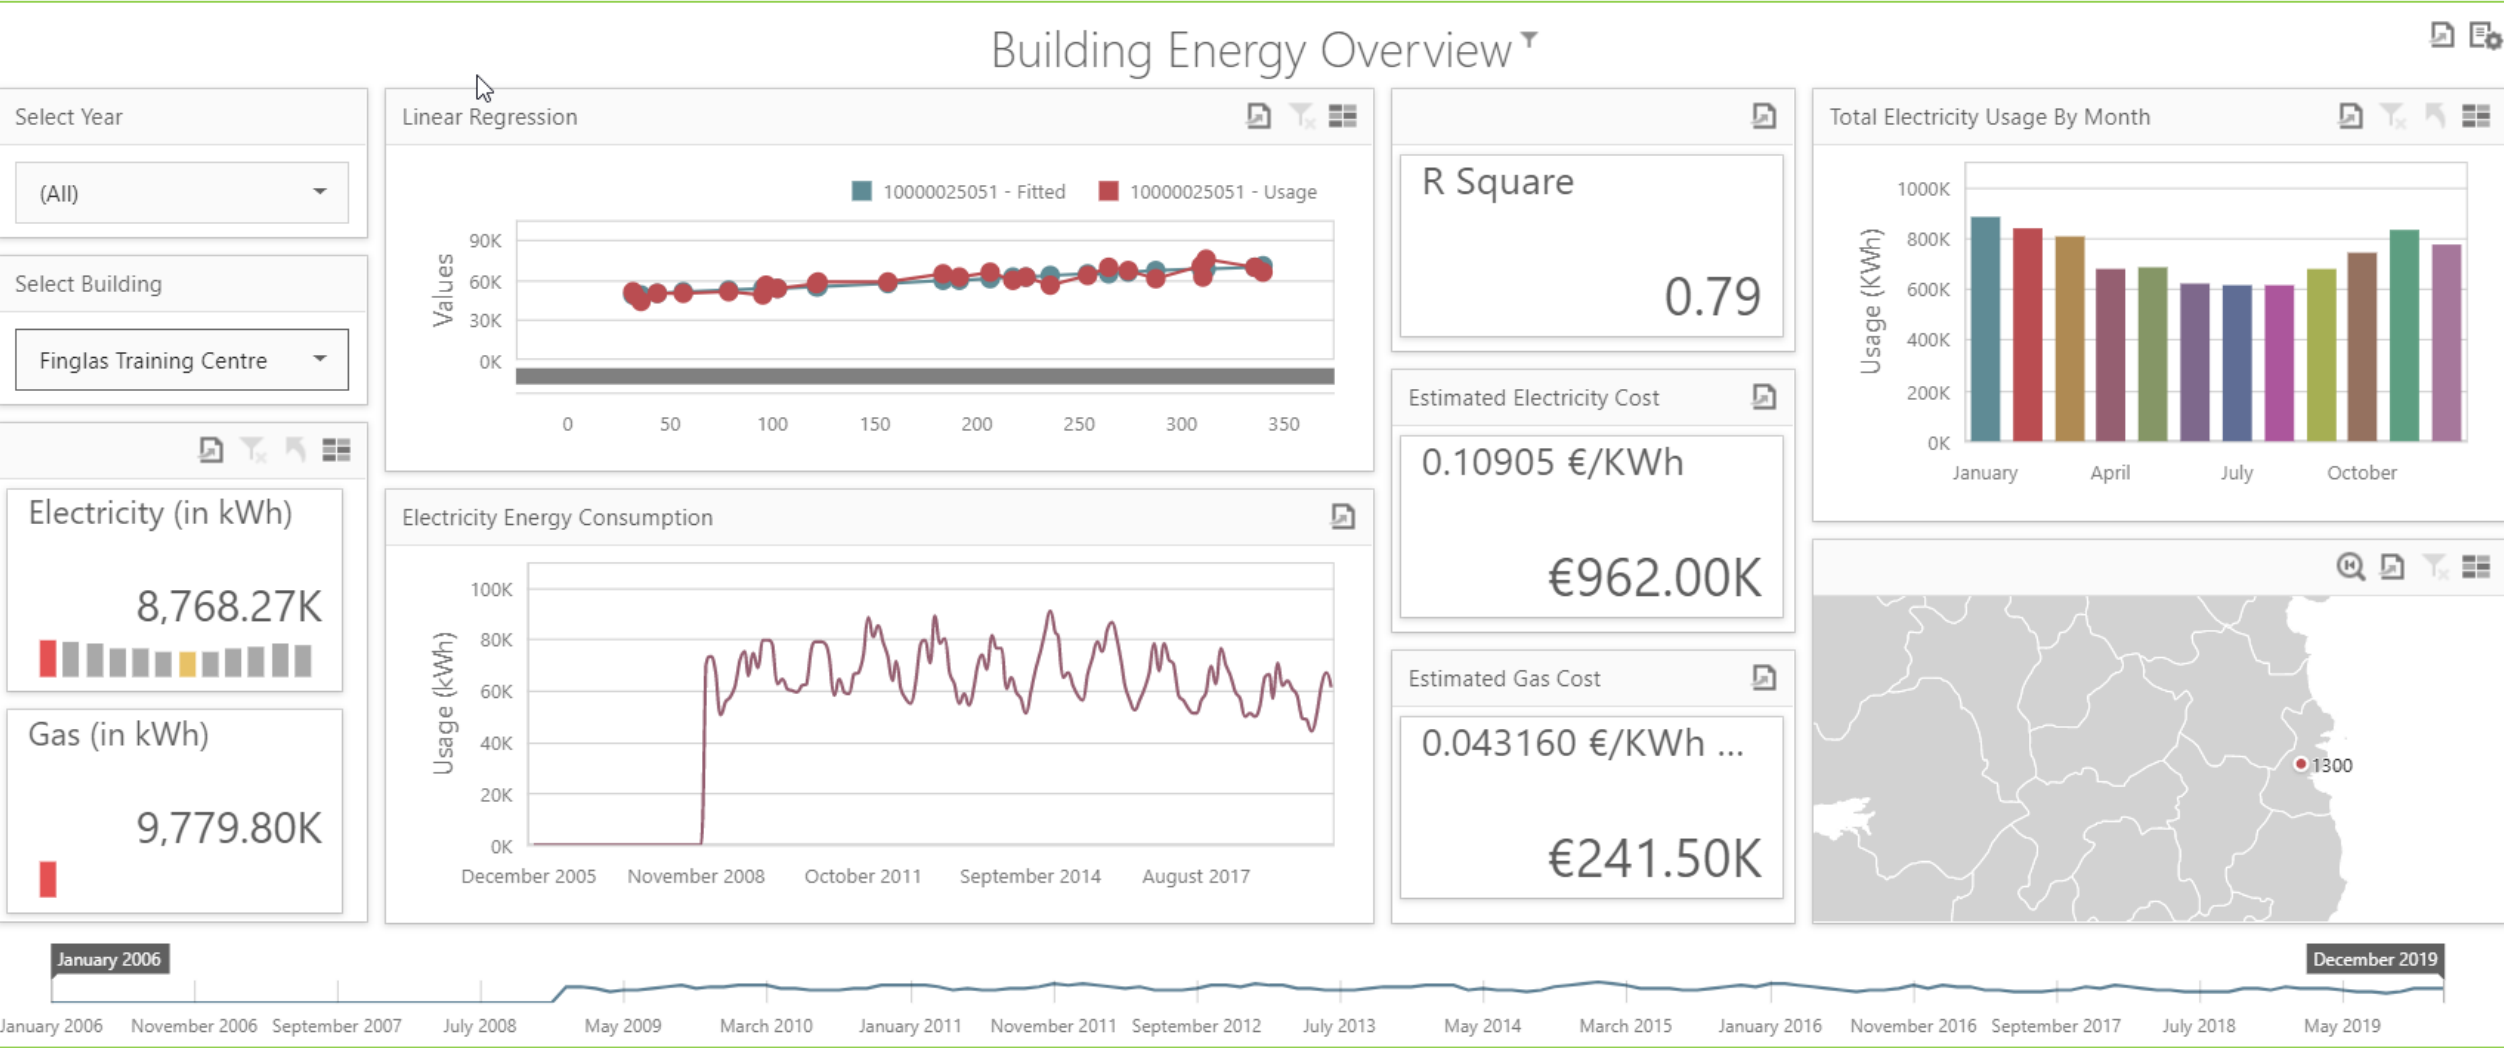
Building Energy Overview

Select Year

(All)

Select Building

Finglas Training Centre

Electricity (in kWh)

8,768.27K

Gas (in kWh)

9,779.80K

Linear Regression

10000025051 - Fitted 10000025051 - Usage

Values

90K
60K
30K
0K

0 50 100 150 200 250 300 350

Electricity Energy Consumption

Usage (kWh)

100K
80K
60K
40K
20K
0K

December 2005 November 2008 October 2011 September 2014 August 2017

R Square

0.79

Estimated Electricity Cost

0.10905 €/KWh

€962.00K

Estimated Gas Cost

0.043160 €/KWh ...

€241.50K

Total Electricity Usage By Month

Usage (KWh)

1000K
800K
600K
400K
200K
0K

January April July October

1300

January 2006

December 2019

January 2006 November 2006 September 2007 July 2008 May 2009 March 2010 January 2011 November 2011 September 2012 July 2013 May 2014 March 2015 January 2016 November 2016 September 2017 July 2018 May 2019